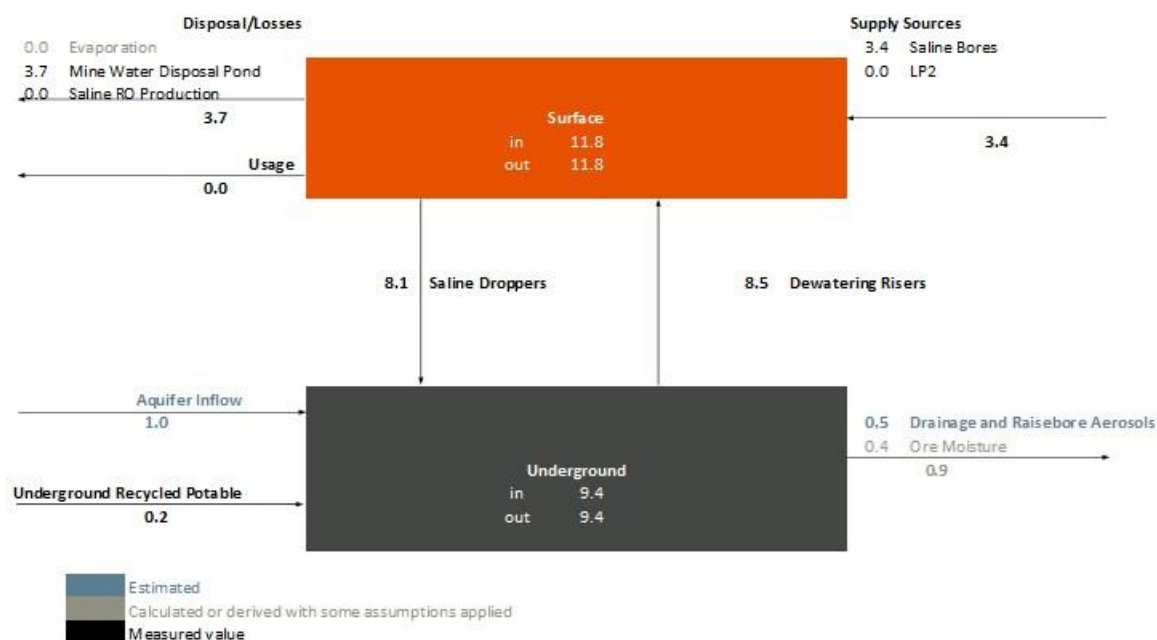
Disposal/Losses
0.0 Evaporation
3.7 Mine Water Disposal Pond
0.0 Saline RO Production
3.7

Usage
0.0

Surface
in 11.8
out 11.8

Supply Sources
3.4 Saline Bores
0.0 LP2
3.4

8.1 Saline Droppers

8.5 Dewatering Risers

Aquifer Inflow
1.0

Underground Recycled Potable
0.2

Underground
in 9.4
out 9.4

0.5 Drainage and Raisebore Aerosols
0.4 Ore Moisture
0.9

Estimated
Calculated or derived with some assumptions applied
Measured value